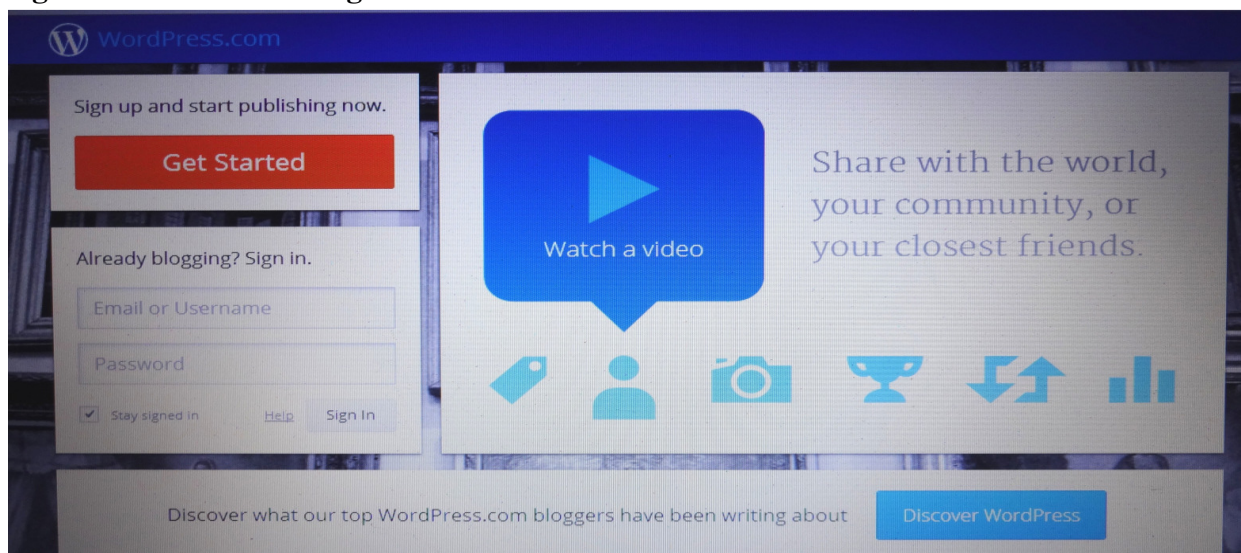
WordPress.com

Sign up and start publishing now.

Get Started

Already blogging? Sign in.

Email or Username

Password

Stay signed in

Help

Sign In

Watch a video

Share with the world, your community, or your closest friends.

Discover what our top WordPress.com bloggers have been writing about

Discover WordPress